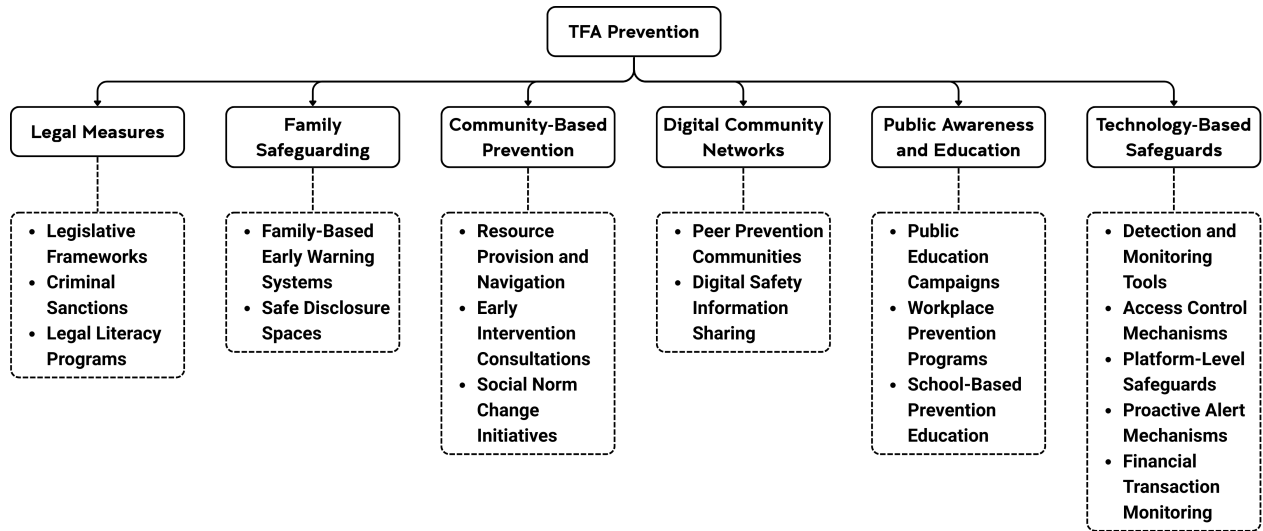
TFA Prevention

Legal Measures

- Legislative Frameworks
- Criminal Sanctions
- Legal Literacy Programs

Family Safeguarding

- Family-Based Early Warning Systems
- Safe Disclosure Spaces

Community-Based Prevention

- Resource Provision and Navigation
- Early Intervention Consultations
- Social Norm Change Initiatives

Digital Community Networks

- Peer Prevention Communities
- Digital Safety Information Sharing

Public Awareness and Education

- Public Education Campaigns
- Workplace Prevention Programs
- School-Based Prevention Education

Technology-Based Safeguards

- Detection and Monitoring Tools
- Access Control Mechanisms
- Platform-Level Safeguards
- Proactive Alert Mechanisms
- Financial Transaction Monitoring